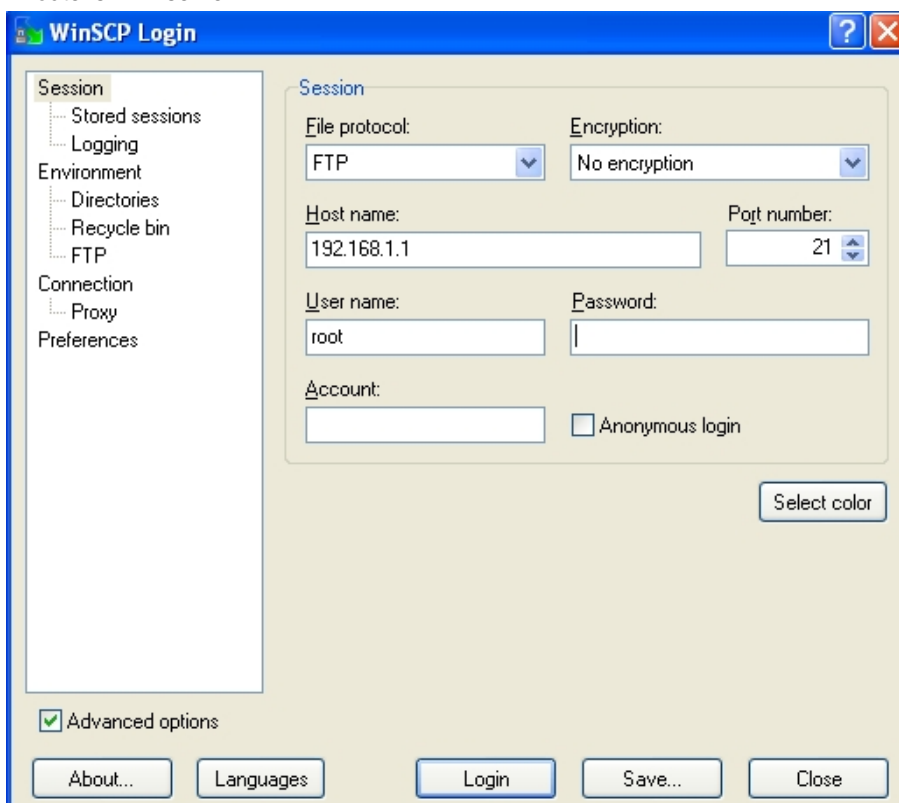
WinSCP Login

Session
Stored sessions
Logging
Environment
Directories
Recycle bin
FTP
Connection
Proxy
Preferences

Session
File protocol:
FTP
Encryption:
No encryption
Host name:
192.168.1.1
Port number:
21
User name:
root
Password:
Account:
Anonymous login

Select color

Advanced options

About...
Languages
Login
Save...
Close